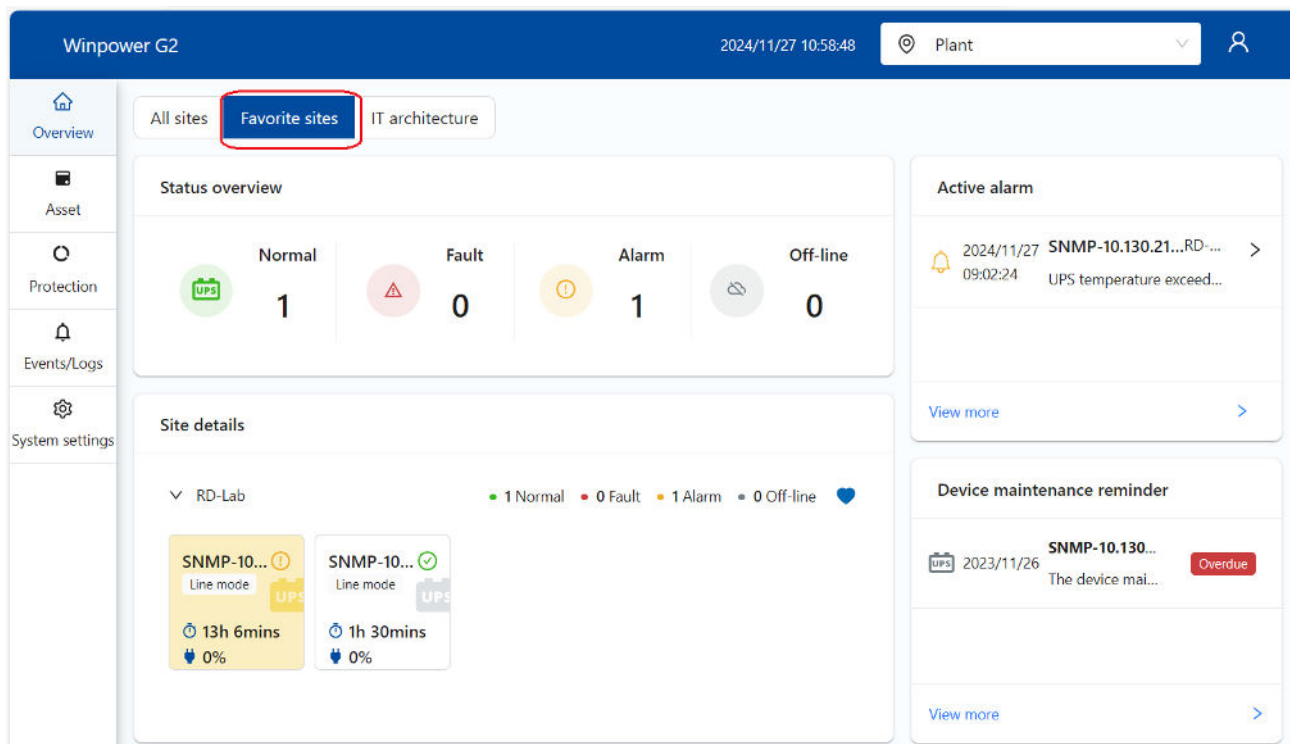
Winpower G2

2024/11/27 10:58:48

Plant

Overview

Asset

Protection

Events/Logs

System settings

All sites

Favorite sites

IT architecture

Status overview

UPS

Normal

1

Fault

0

Alarm

1

Off-line

0

Site details

RD-Lab

• 1 Normal • 0 Fault • 1 Alarm • 0 Off-line

SNMP-10...

Line mode

UPS

13h 6mins

0%

SNMP-10...

Line mode

UPS

1h 30mins

0%

Active alarm

2024/11/27 09:02:24

SNMP-10.130.21...RD-...

UPS temperature exceed...

View more

Device maintenance reminder

UPS

2023/11/26

SNMP-10.130...

The device mai...

Overdue

View more